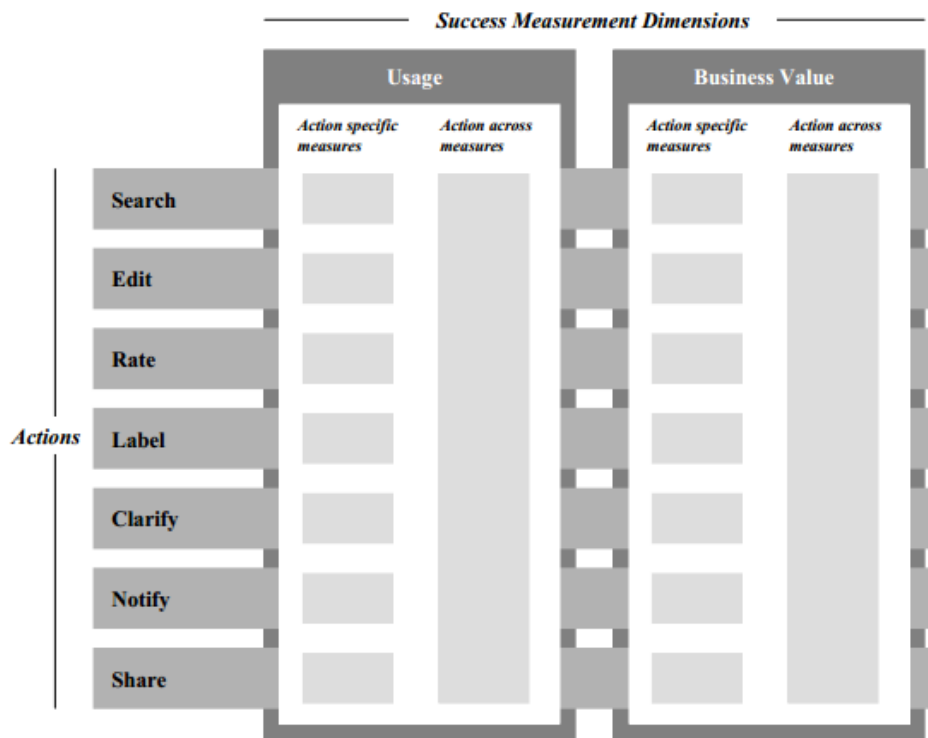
Success Measurement Dimensions

Usage

Action specific measures

Action across measures

Business Value

Action specific measures

Action across measures

Actions

Search

Edit

Rate

Label

Clarify

Notify

Share